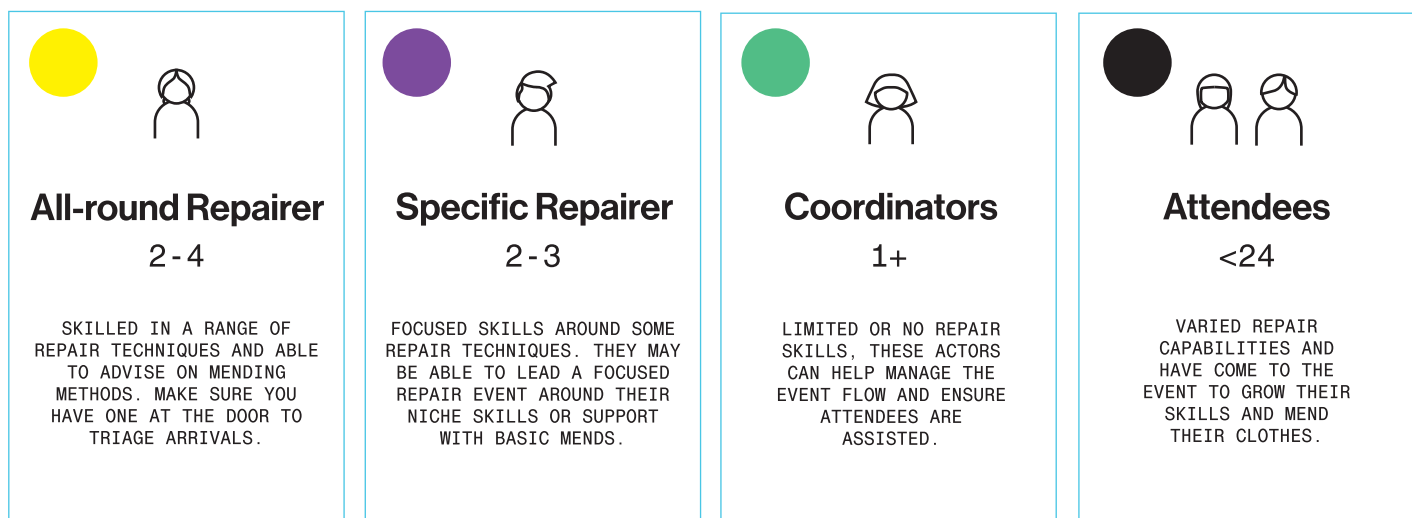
All-round Repairer

2-4

SKILLED IN A RANGE OF REPAIR TECHNIQUES AND ABLE TO ADVISE ON MENDING METHODS. MAKE SURE YOU HAVE ONE AT THE DOOR TO TRIAGE ARRIVALS.

Specific Repairer

2-3

FOCUSED SKILLS AROUND SOME REPAIR TECHNIQUES. THEY MAY BE ABLE TO LEAD A FOCUSED REPAIR EVENT AROUND THEIR NICHE SKILLS OR SUPPORT WITH BASIC MENDS.

Coordinators

1+

LIMITED OR NO REPAIR SKILLS, THESE ACTORS CAN HELP MANAGE THE EVENT FLOW AND ENSURE ATTENDEES ARE ASSISTED.

Attendees

<24

VARIED REPAIR CAPABILITIES AND HAVE COME TO THE EVENT TO GROW THEIR SKILLS AND MEND THEIR CLOTHES.